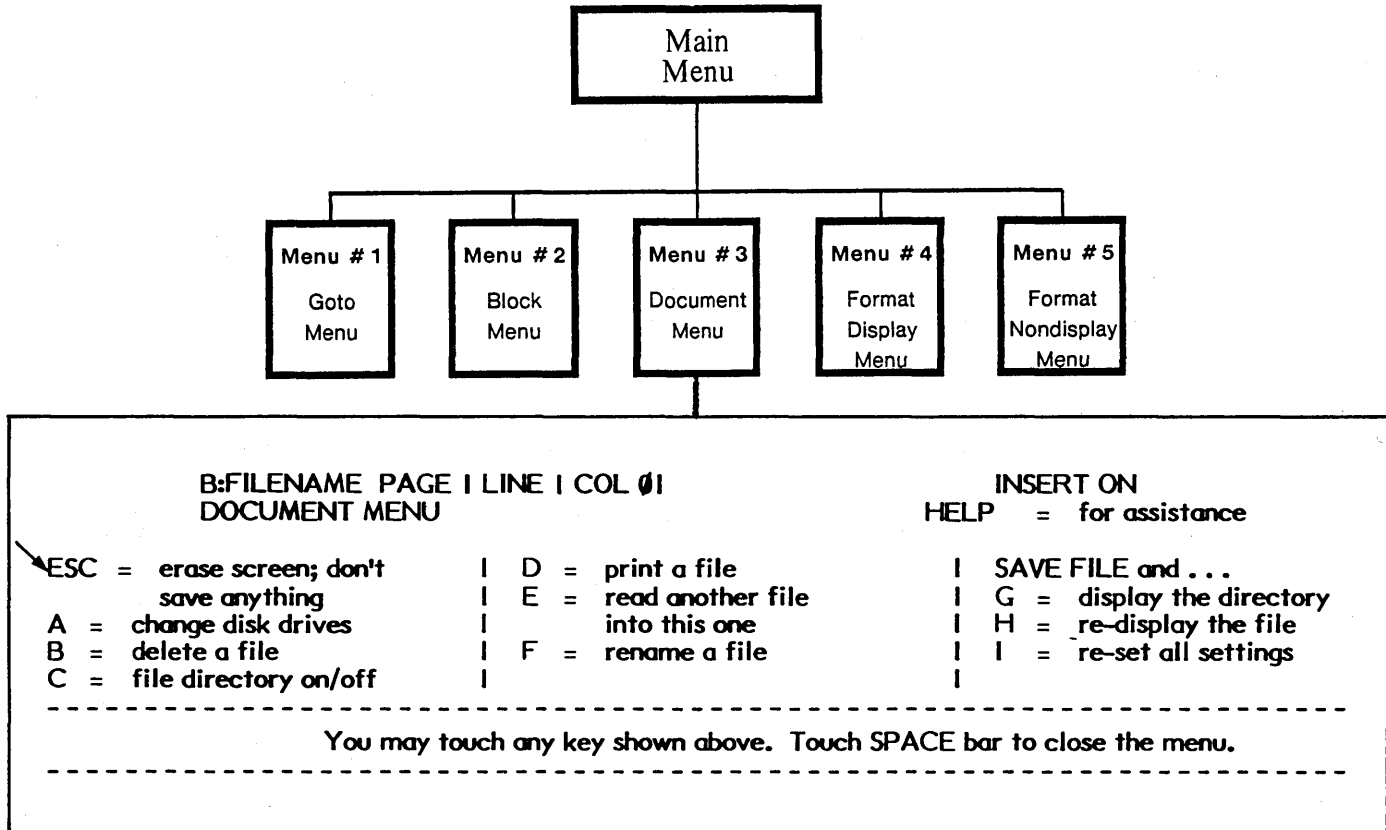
Main Menu

Menu # 1
Goto Menu

Menu # 2
Block Menu

Menu # 3
Document Menu

Menu # 4
Format Display Menu

Menu # 5
Format Nondisplay Menu

B:FILENAME PAGE I LINE I COL Ø1
DOCUMENT MENU

INSERT ON
HELP = for assistance

ESC = erase screen; don't save anything
A = change disk drives
B = delete a file
C = file directory on/off

D = print a file
E = read another file into this one
F = rename a file

SAVE FILE and . . .
G = display the directory
H = re-display the file
I = re-set all settings

You may touch any key shown above. Touch SPACE bar to close the menu.